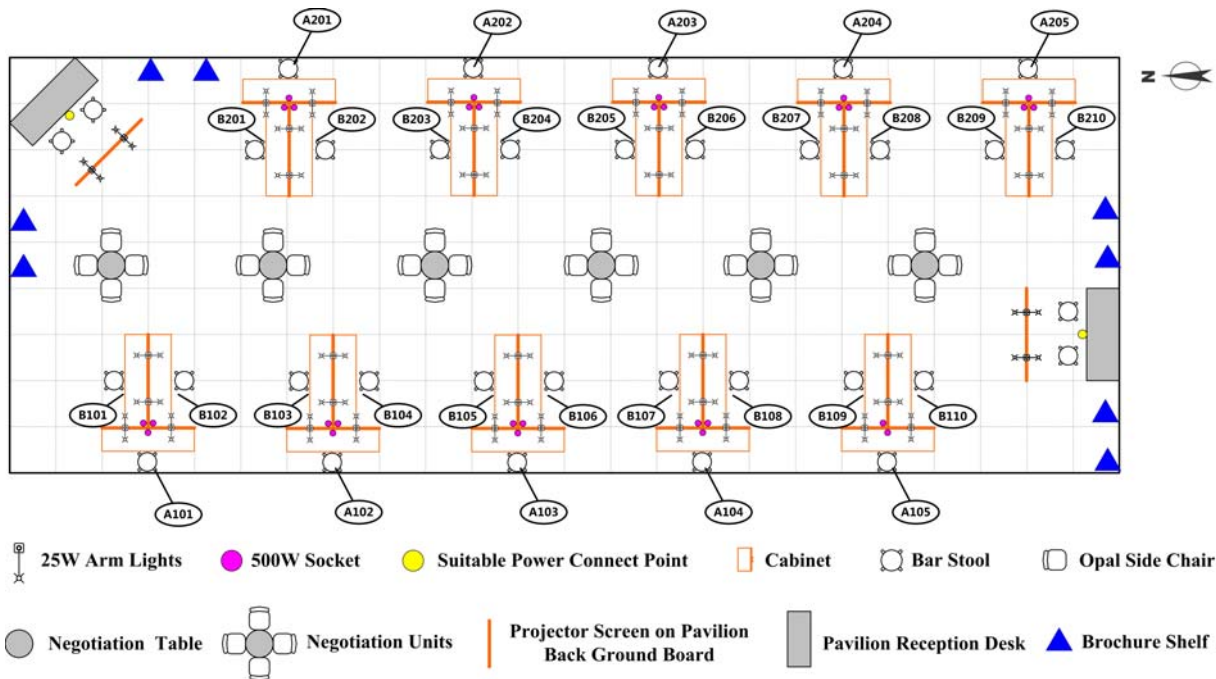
A201
A202
A203
A204
A205
N
B201
B202
B203
B204
B205
B206
B207
B208
B209
B210
B101
B102
B103
B104
B105
B106
B107
B108
B109
B110
A101
A102
A103
A104
A105

25W Arm Lights
500W Socket
Suitable Power Connect Point
Cabinet
Bar Stool
Opal Side Chair
Negotiation Table
Negotiation Units
Projector Screen on Pavilion Back Ground Board
Pavilion Reception Desk
Brochure Shelf